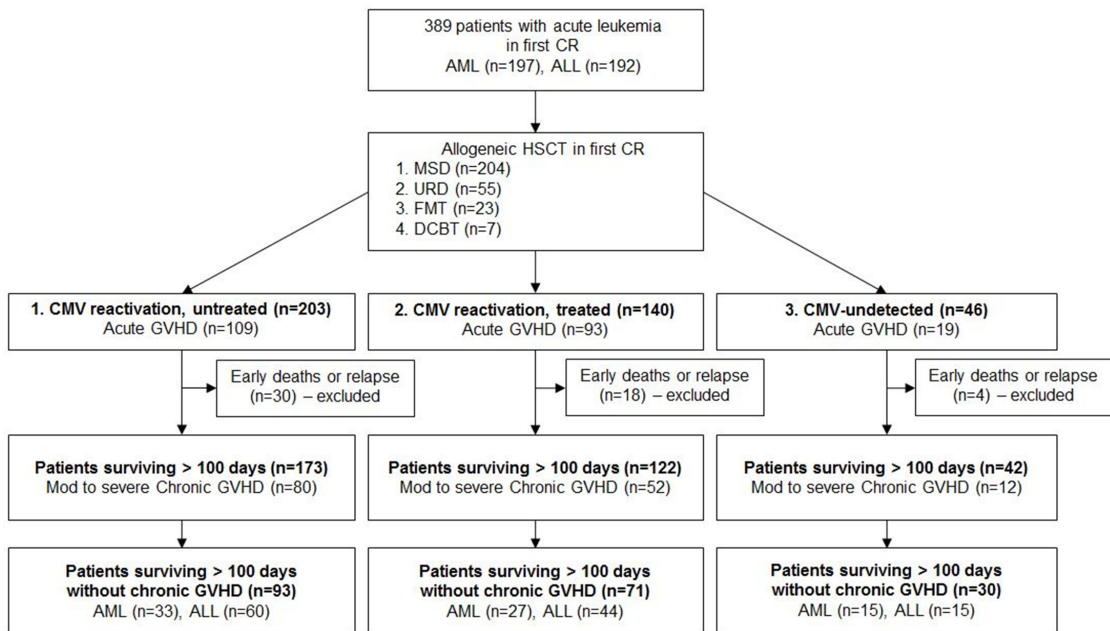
389 patients with acute leukemia in first CR
AML (n=197), ALL (n=192)

Allogeneic HSCT in first CR
1. MSD (n=204)
2. URD (n=55)
3. FMT (n=23)
4. DCBT (n=7)

1. CMV reactivation, untreated (n=203)
Acute GVHD (n=109)

Early deaths or relapse (n=30) – excluded

Patients surviving > 100 days (n=173)
Mod to severe Chronic GVHD (n=80)

Patients surviving > 100 days without chronic GVHD (n=93)
AML (n=33), ALL (n=60)

2. CMV reactivation, treated (n=140)
Acute GVHD (n=93)

Early deaths or relapse (n=18) – excluded

Patients surviving > 100 days (n=122)
Mod to severe Chronic GVHD (n=52)

Patients surviving > 100 days without chronic GVHD (n=71)
AML (n=27), ALL (n=44)

3. CMV-undetected (n=46)
Acute GVHD (n=19)

Early deaths or relapse (n=4) – excluded

Patients surviving > 100 days (n=42)
Mod to severe Chronic GVHD (n=12)

Patients surviving > 100 days without chronic GVHD (n=30)
AML (n=15), ALL (n=15)